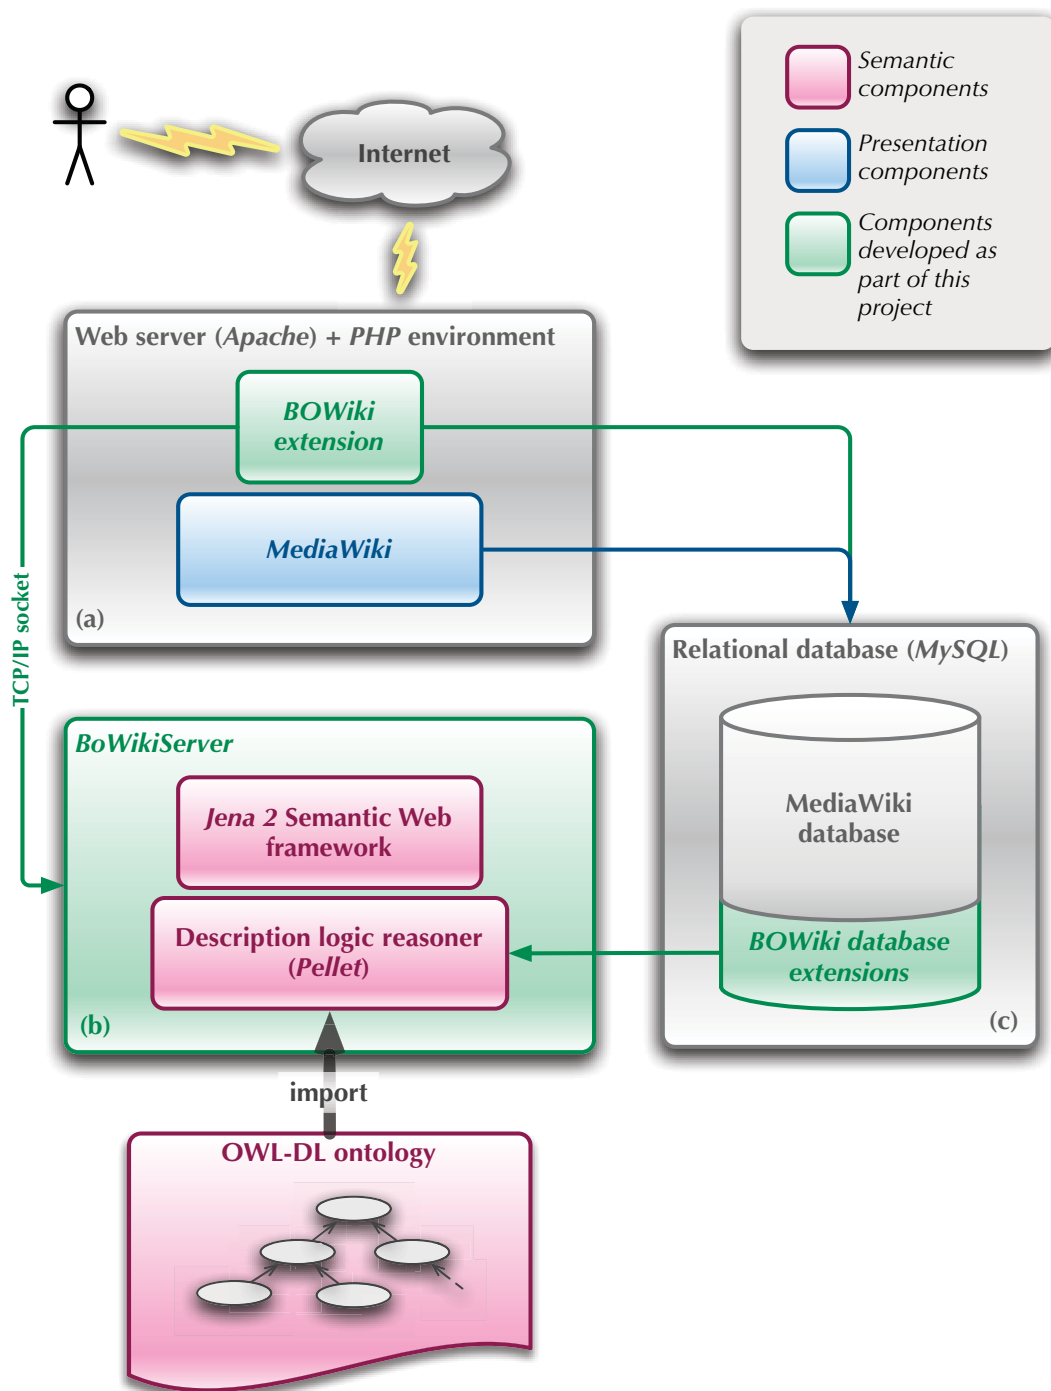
Semantic components

Presentation components

Components developed as part of this project

Internet

Web server (Apache) + PHP environment

BOWiki extension

MediaWiki

(a)

TCP/IP socket

Relational database (MySQL)

MediaWiki database

BOWiki database extensions

(c)

BoWikiServer

Jena 2 Semantic Web framework

Description logic reasoner (Pellet)

(b)

import

OWL-DL ontology